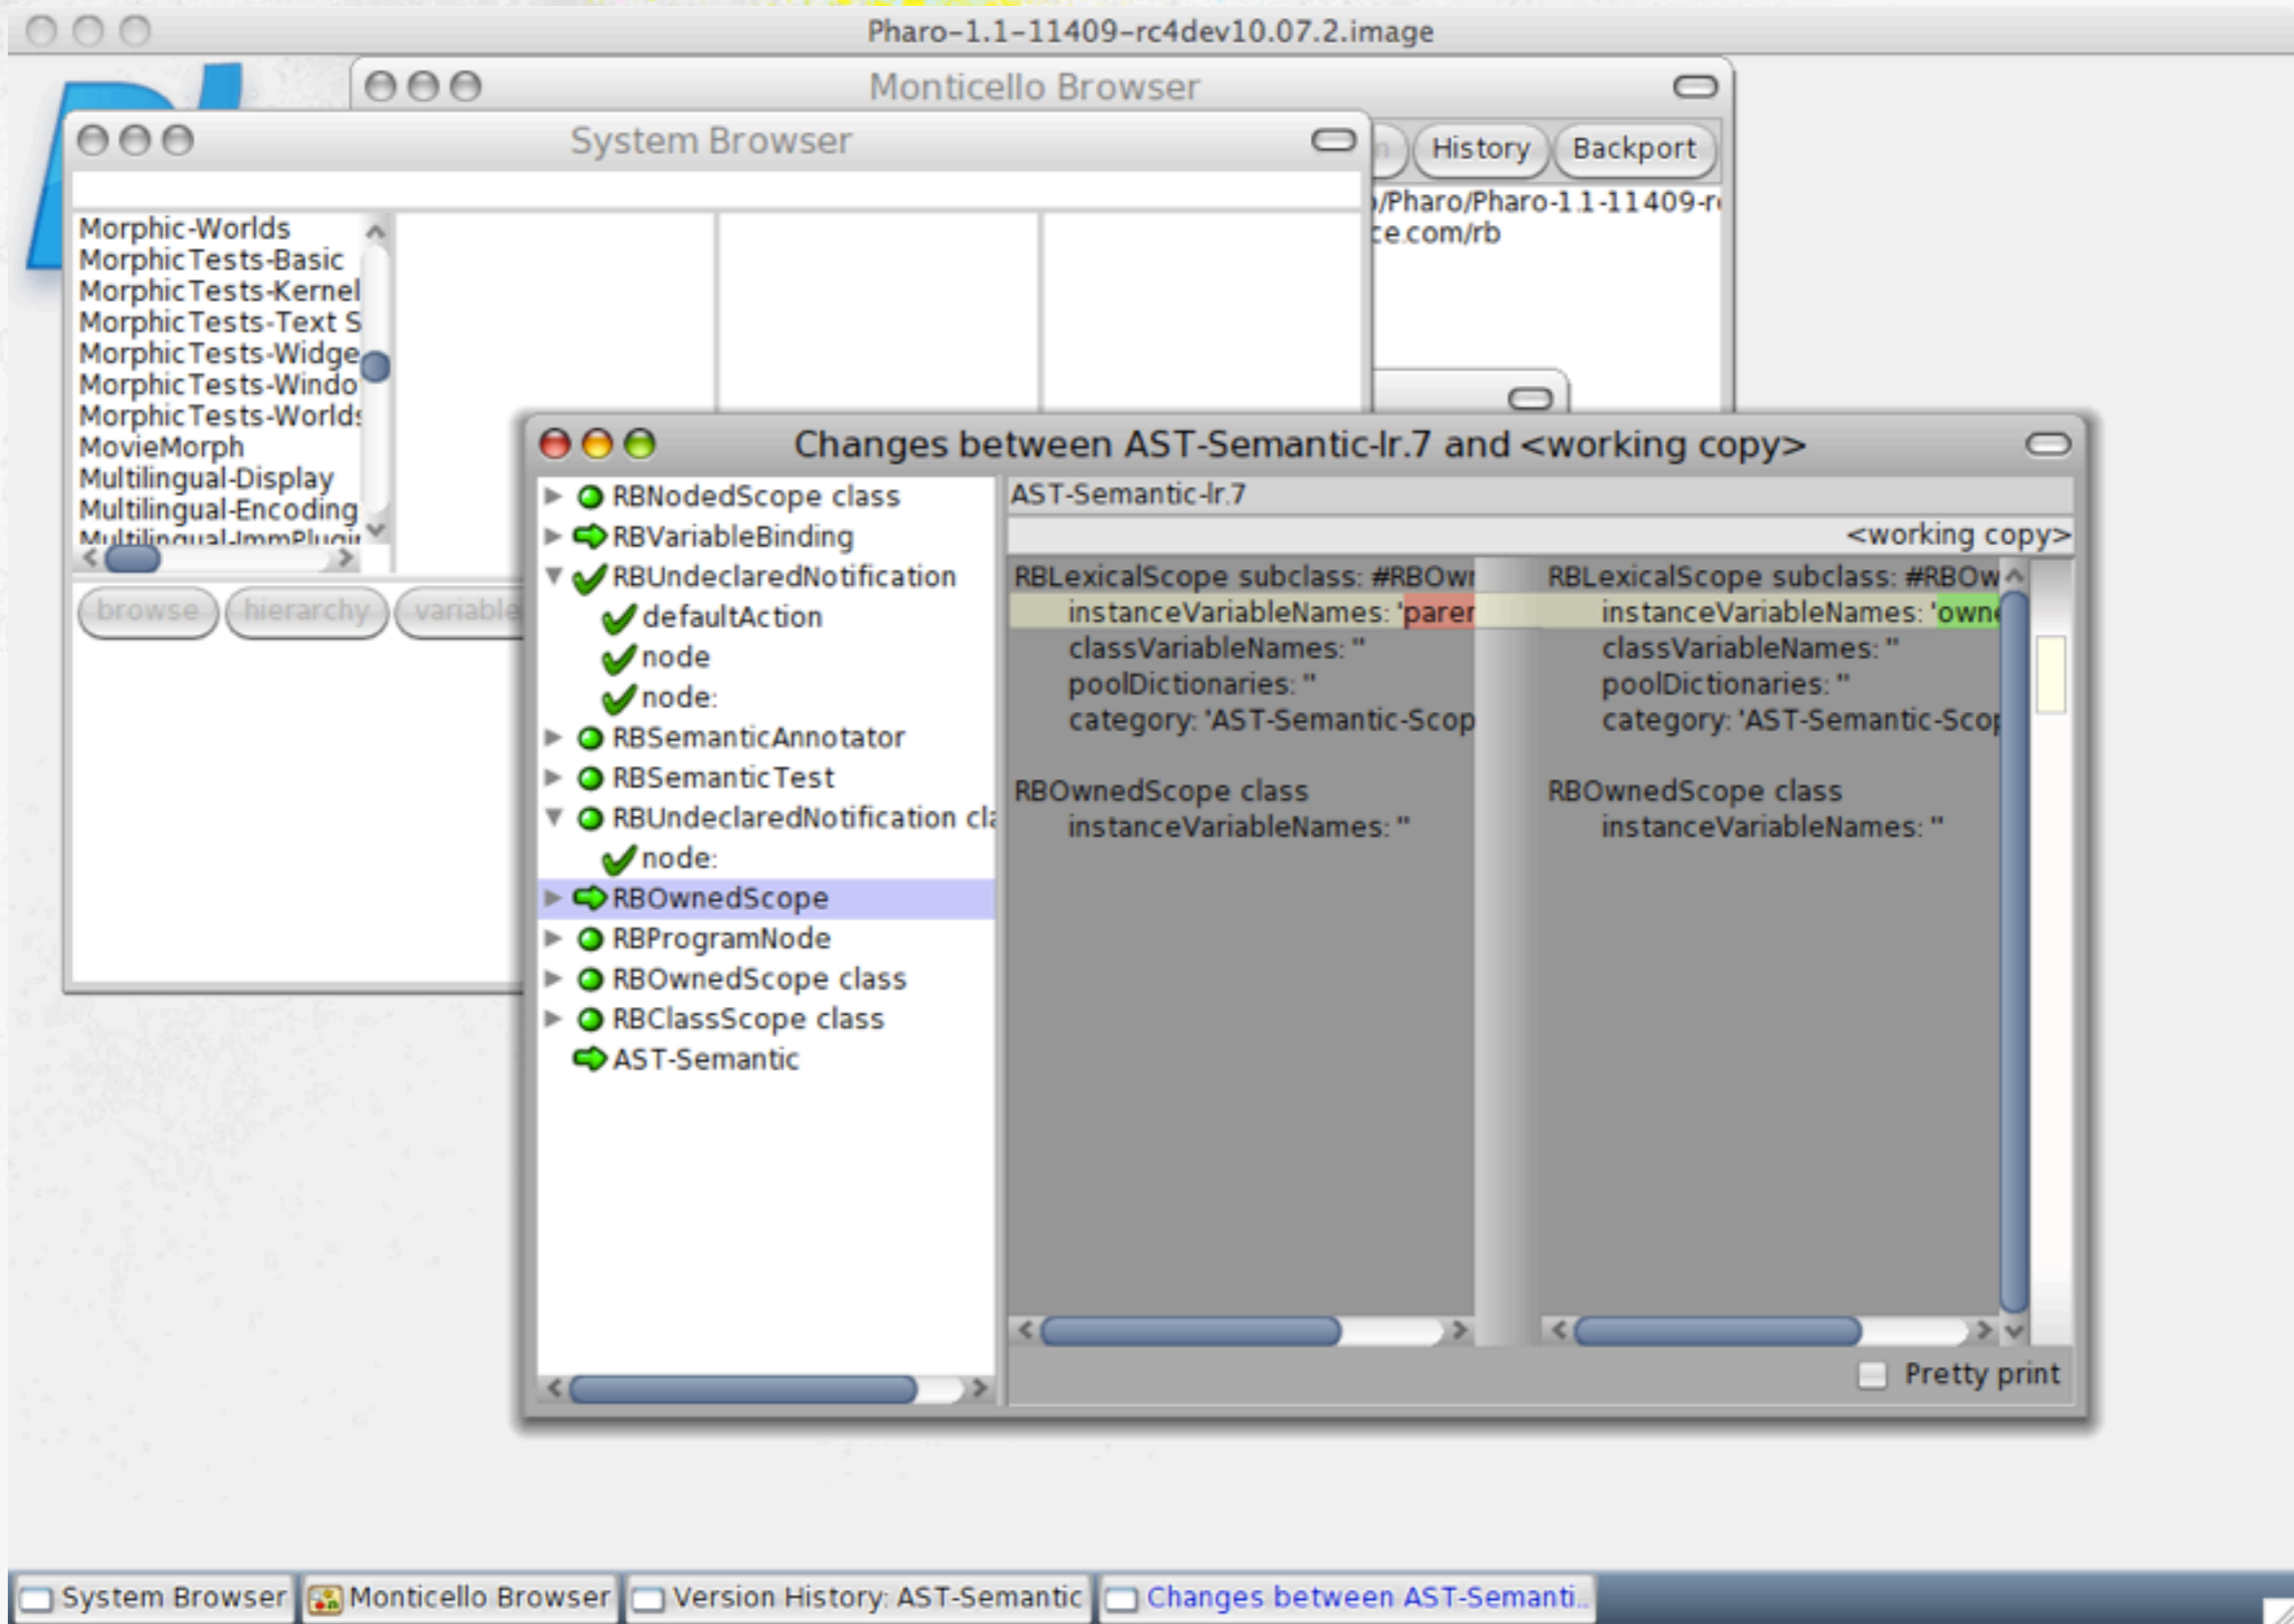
Pharo-1.1-11409-rc4dev10.07.2.image

Monticello Browser

History Backport

/Pharo/Pharo-1.1-11409-r
e.com/rb

System Browser

Morphic-Worlds
MorphicTests-Basic
MorphicTests-Kernel
MorphicTests-Text S
MorphicTests-Widge
MorphicTests-Windo
MorphicTests-Worlds
MovieMorph
Multilingual-Display
Multilingual-Encoding
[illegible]

browse hierarchy variable

Changes between AST-Semantic-lr.7 and <working copy>

RBNodedScope class
RBVariableBinding
RBUndeclaredNotification
defaultAction
node
node:
RBSemanticAnnotator
RBSemanticTest
RBUndeclaredNotification cla
node:
RBOwnedScope
RBProgramNode
RBOwnedScope class
RBClassScope class
AST-Semantic

AST-Semantic-lr.7

<working copy>

RBLexicalScope subclass: #RBOwı
instanceVariableNames: 'parer
classVariableNames: ''
poolDictionaries: ''
category: 'AST-Semantic-Scop

RBOwnedScope class
instanceVariableNames: ''

RBLexicalScope subclass: #RBOw
instanceVariableNames: 'owne
classVariableNames: ''
poolDictionaries: ''
category: 'AST-Semantic-Scop

RBOwnedScope class
instanceVariableNames: ''

Pretty print

System Browser | Monticello Browser | Version History: AST-Semantic | Changes between AST-Semanti..